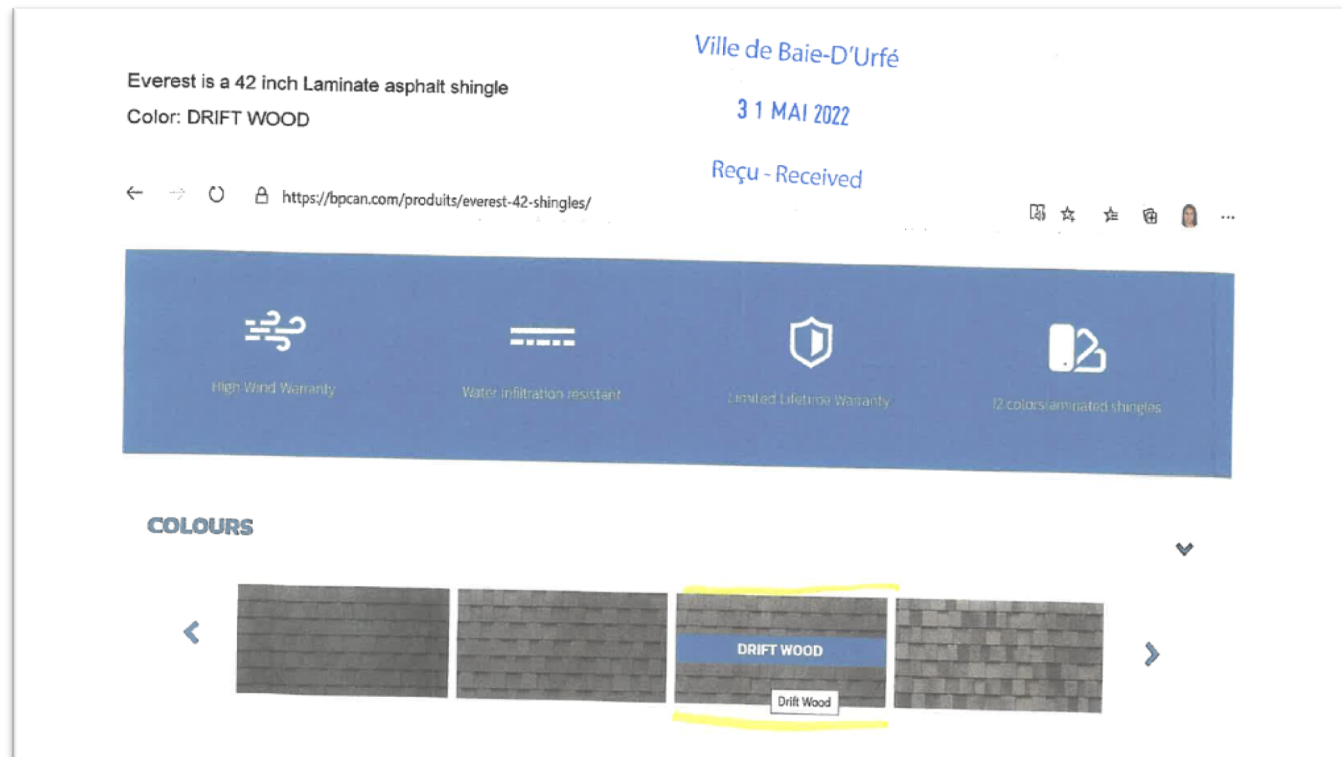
Everest is a 42 inch Laminate asphalt shingle

Color: DRIFT WOOD

Ville de Baie-D'Urfé

3 1 MAI 2022

Reçu - Received

https://bpcan.com/produits/everest-42-shingles/

High Wind Warranty

Water infiltration resistant

Limited Lifetime Warranty

12 colors laminated shingles

COLOURS

DRIFT WOOD

Drift Wood